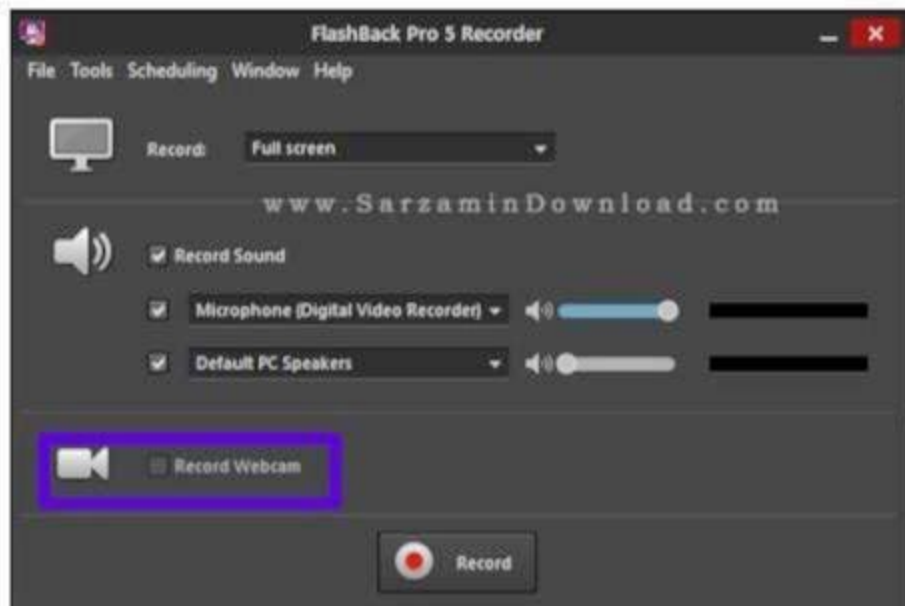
FlashBack Pro 5 Recorder

File Tools Scheduling Window Help

Record: Full screen

www.SarzaminDownload.com

Record Sound

Microphone (Digital Video Recorder)

Default PC Speakers

Record Webcam

Record